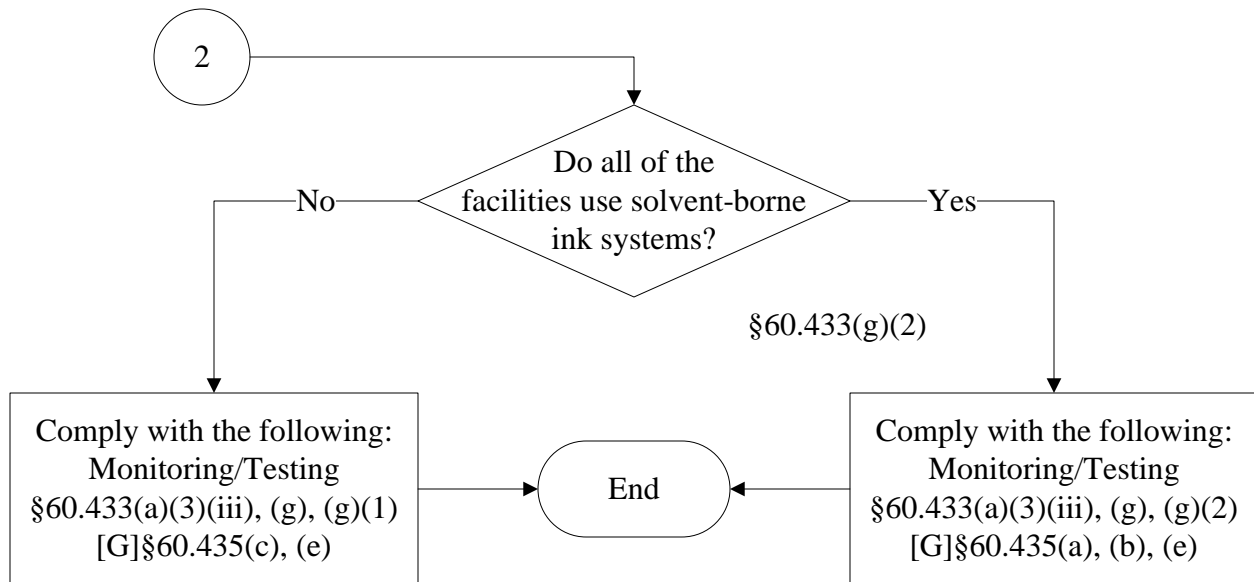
2

Do all of the facilities use solvent-borne ink systems?

No

Yes

§60.433(g)(2)

Comply with the following:
Monitoring/Testing
§60.433(a)(3)(iii), (g), (g)(1)
[G]§60.435(c), (e)

End

Comply with the following:
Monitoring/Testing
§60.433(a)(3)(iii), (g), (g)(2)
[G]§60.435(a), (b), (e)